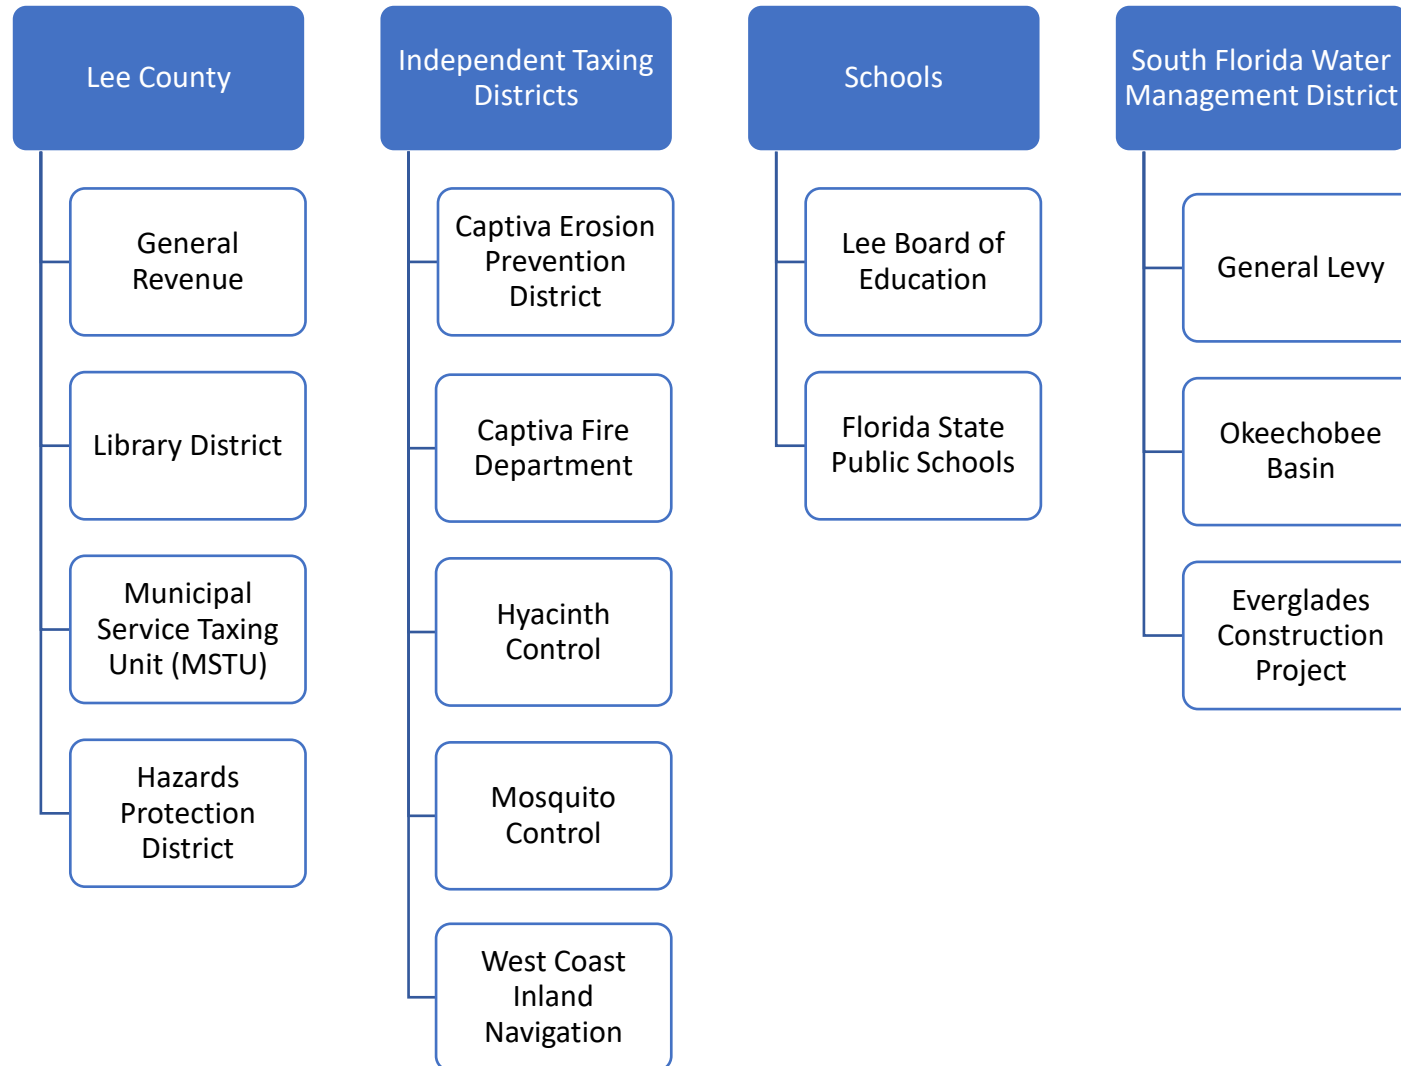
Lee County

General Revenue

Library District

Municipal Service Taxing Unit (MSTU)

Hazards Protection District

Independent Taxing Districts

Captiva Erosion Prevention District

Captiva Fire Department

Hyacinth Control

Mosquito Control

West Coast Inland Navigation

Schools

Lee Board of Education

Florida State Public Schools

South Florida Water Management District

General Levy

Okeechobee Basin

Everglades Construction Project